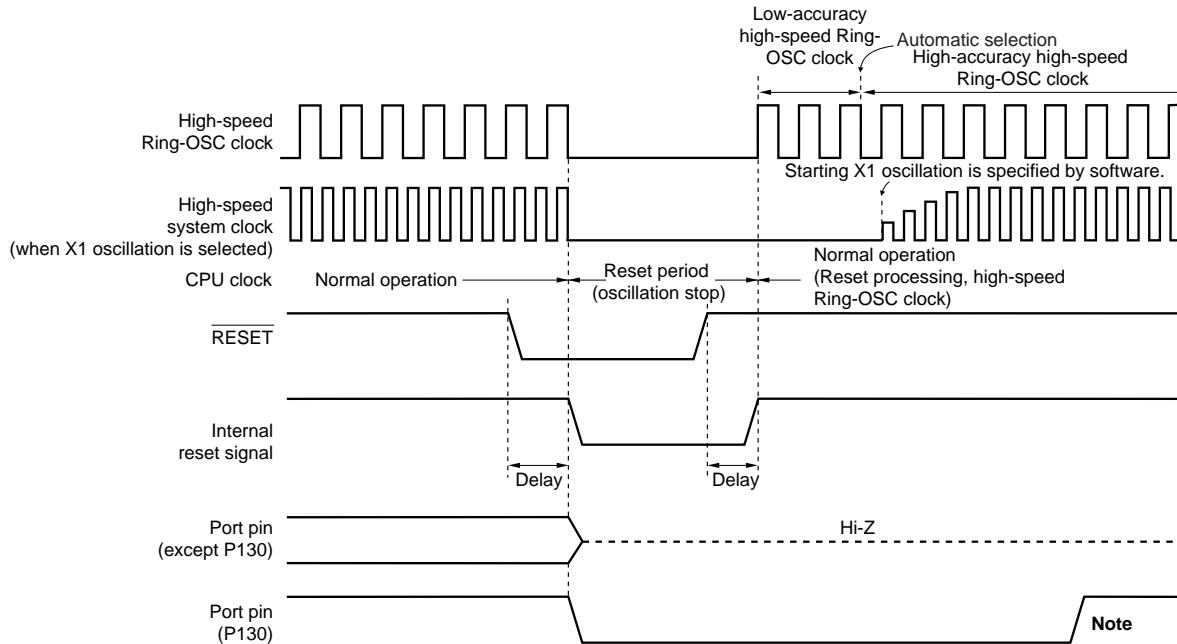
Low-accuracy high-speed Ring-OSC clock

Automatic selection

High-accuracy high-speed Ring-OSC clock

High-speed Ring-OSC clock

Starting X1 oscillation is specified by software.

High-speed system clock (when X1 oscillation is selected)

CPU clock

Normal operation

Reset period (oscillation stop)

Normal operation (Reset processing, high-speed Ring-OSC clock)

$\overline{RESET}$

Internal reset signal

Delay

Delay

Port pin (except P130)

Hi-Z

Port pin (P130)

Note